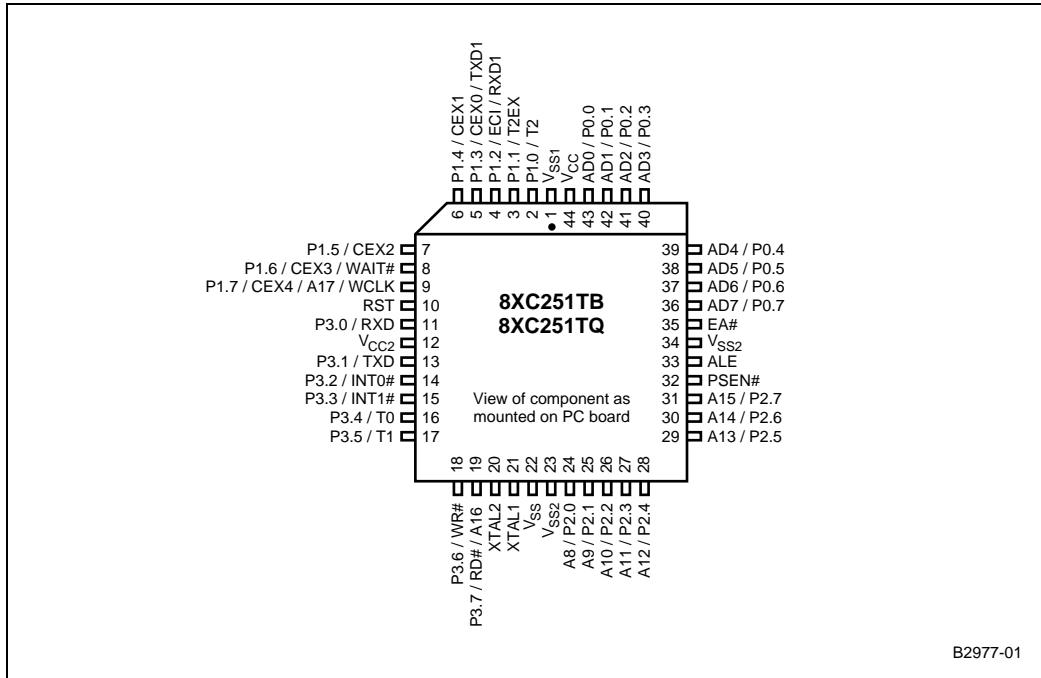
P1.4 / CEX1
P1.3 / CEX0 / TXD1
P1.2 / ECI / RXD1
P1.1 / T2EX
P1.0 / T2
$V_{SS1}$
$V_{CC}$
AD0 / P0.0
AD1 / P0.1
AD2 / P0.2
AD3 / P0.3

6 5 4 3 2 1 44 43 42 41 40

P1.5 / CEX2 7
P1.6 / CEX3 / WAIT# 8
P1.7 / CEX4 / A17 / WCLK 9
RST 10
P3.0 / RXD 11
$V_{CC2}$ 12
P3.1 / TXD 13
P3.2 / INT0# 14
P3.3 / INT1# 15
P3.4 / T0 16
P3.5 / T1 17

8XC251TB
8XC251TQ

View of component as mounted on PC board

39 AD4 / P0.4
38 AD5 / P0.5
37 AD6 / P0.6
36 AD7 / P0.7
35 EA#
34 $V_{SS2}$
33 ALE
32 PSEN#
31 A15 / P2.7
30 A14 / P2.6
29 A13 / P2.5

18 19 20 21 22 23 24 25 26 27 28

P3.6 / WR#
P3.7 / RD# / A16
XTAL2
XTAL1
$V_{SS}$
$V_{SS2}$
A8 / P2.0
A9 / P2.1
A10 / P2.2
A11 / P2.3
A12 / P2.4

B2977-01